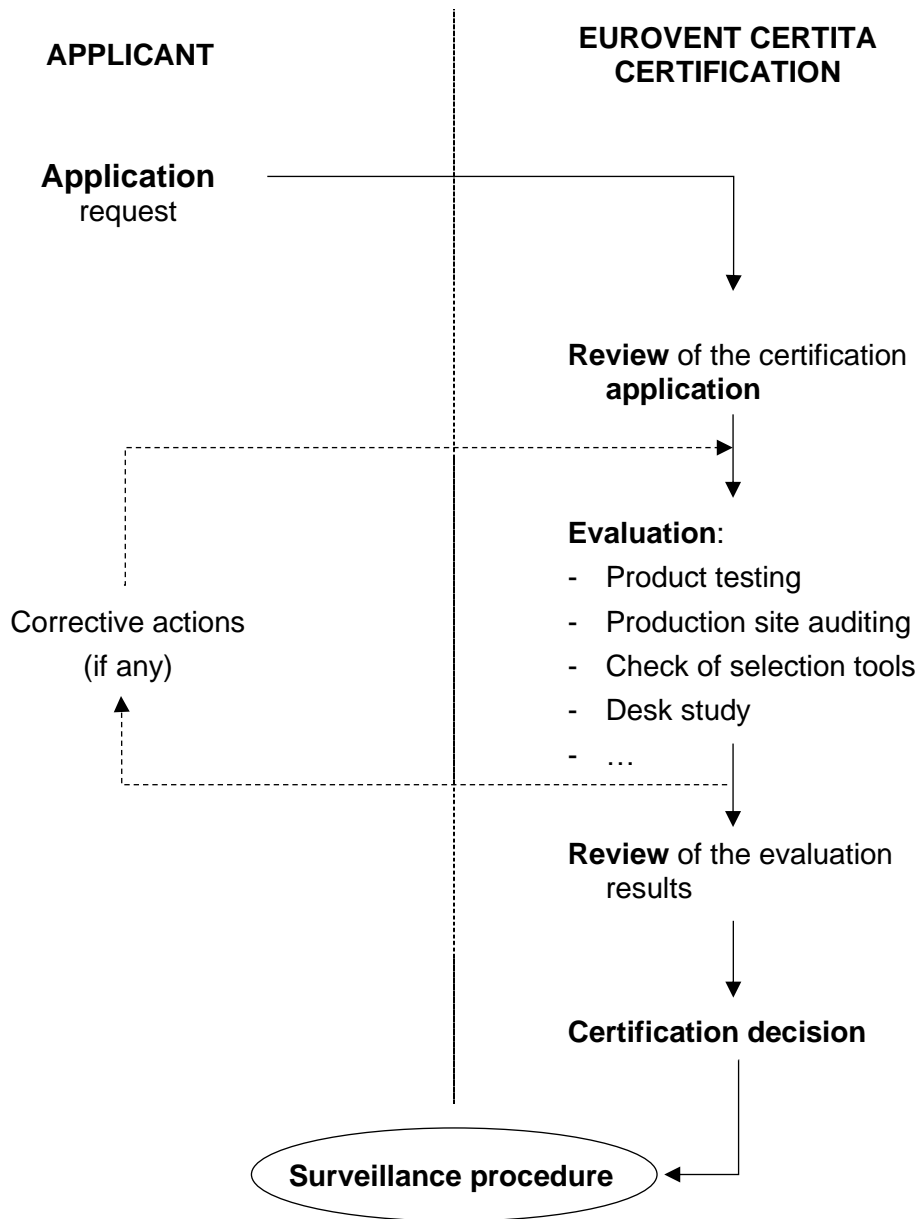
APPLICANT

EUROVENT CERTITA CERTIFICATION

Application
request

Review of the certification application

Evaluation:
- Product testing
- Production site auditing
- Check of selection tools
- Desk study
- …

Corrective actions
(if any)

Review of the evaluation results

Certification decision

Surveillance procedure